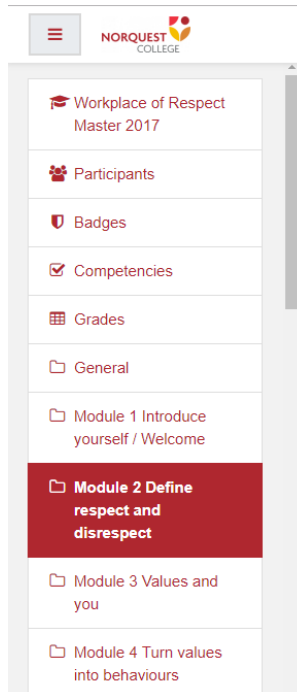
NORQUEST COLLEGE

Workplace of Respect Master 2017

Participants

Badges

Competencies

Grades

General

Module 1 Introduce yourself / Welcome

Module 2 Define respect and disrespect

Module 3 Values and you

Module 4 Turn values into behaviours